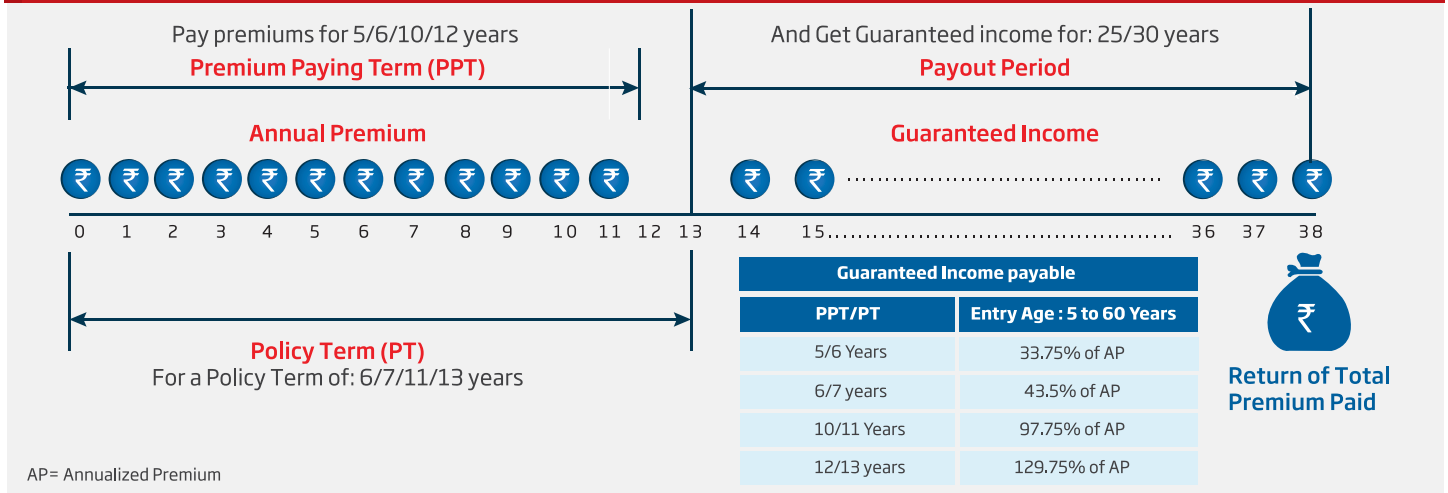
Pay premiums for 5/6/10/12 years

Premium Paying Term (PPT)

And Get Guaranteed income for: 25/30 years

Payout Period

Annual Premium

₹ ₹ ₹ ₹ ₹ ₹ ₹ ₹ ₹ ₹ ₹ ₹

Guaranteed Income

₹ ₹ ........................................ ₹ ₹ ₹

0 1 2 3 4 5 6 7 8 9 10 11 12 13 14 15........................................ 36 37 38

| Guaranteed Income payable | |
|---|---|
| PPT/PT | Entry Age : 5 to 60 Years |
| 5/6 Years | 33.75% of AP |
| 6/7 years | 43.5% of AP |
| 10/11 Years | 97.75% of AP |
| 12/13 years | 129.75% of AP |

₹

Return of Total Premium Paid

Policy Term (PT)
For a Policy Term of: 6/7/11/13 years

AP= Annualized Premium